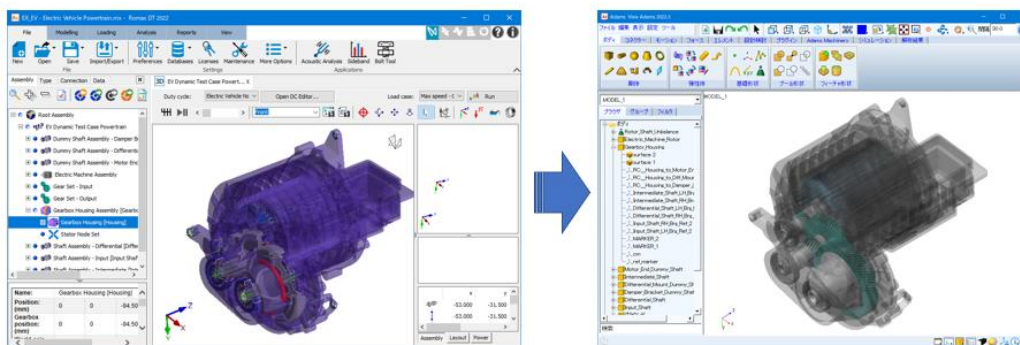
EX_EV - Electric Vehicle Powertrain.rmx - Romax DT 2022

File Modelling Loading Analysis Reports View

New Open Save Import/Export Preferences Databases Licenses Maintenance More Options Acoustic Analysis Sideband Bolt Tool
File Settings Applications

Assembly Type Connection Data

3D EV Dynamic Test Case Powert...

Duty cycle: Electric Vehicle Nc Open DC Editor... Load case: Max speed Run

Root Assembly
EV Dynamic Test Case Powertrain
Dummy Shaft Assembly - Damper Br
Dummy Shaft Assembly - Differenti
Dummy Shaft Assembly - Motor End
Electric Machine Assembly
Gear Set - Input
Gear Set - Output
Gearbox Housing Assembly [Gearbo
Gearbox Housing [Housing]
Stator Node Set
Shaft Assembly - Differential [Differ
Shaft Assembly - Input [Input Shaft
Shaft Assembly - Intermediate Shaft

| Name: | Gearbox Housing [Housing] | |
|---|---|---|
| Position: (mm) | 0 | 0 | -84.50 |
| Gearbox position: (mm) | 0 | 0 | -84.50 |

-53.000 -31.500
-53.000 -31.500

Assembly Layout Power

Adams View Adams 2022.4

MODEL_1

MODEL_1

ボディ
Rotor_Shaft_Unbalance
Electric_Machine_Rotor
Gearbox_Housing
surface 3
surface 1
_RC__Housing_to_Motor_Er
_RC__Housing_to_Diff_Mou
_RC__Housing_to_Damper_
_Intermediate_Shaft_LH_Bru
_Intermediate_Shaft_RH_Bru
_Differential_Shaft_LH_Bru
_Differential_Shaft_RH_Bru
_Input_Shaft_RH_Brg_Ref_2
_Input_Shaft_LH_Brg_Ref_2
MARKER_2
MARKER_1
cm
ref_marker
Motor_End_Dummy_Shaft
Intermediate_Shaft
Differential_Mount_Dummy_Sh
Damper_Bracket_Dummy_Shaf
Differential_Shaft
Input_Shaft

検索